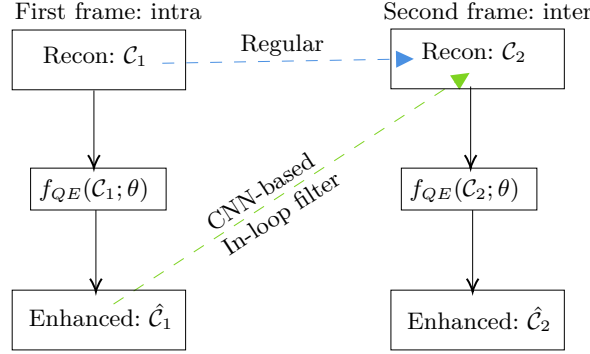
First frame: intra

Second frame: inter

Recon: $\mathcal{C}_1$

Regular

Recon: $\mathcal{C}_2$

$f_{QE}(\mathcal{C}_1;\theta)$

CNN-based In-loop filter

$f_{QE}(\mathcal{C}_2;\theta)$

Enhanced: $\hat{\mathcal{C}}_1$

Enhanced: $\hat{\mathcal{C}}_2$